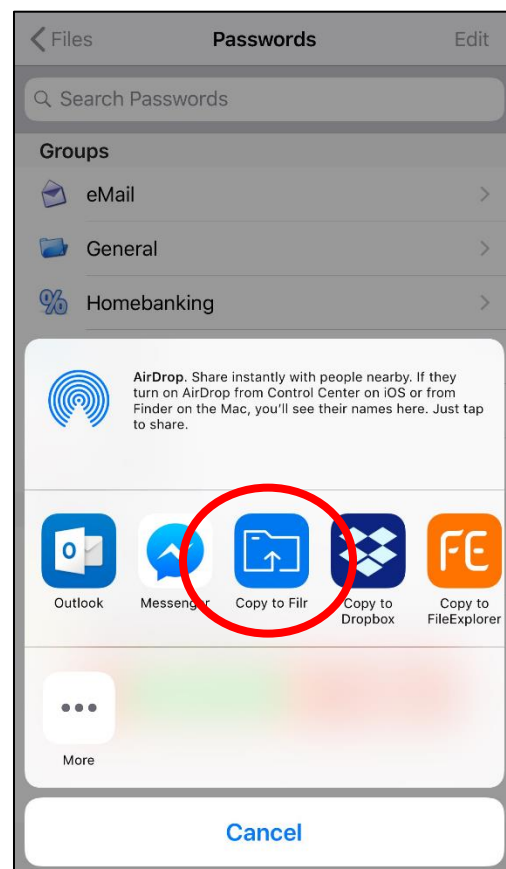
Files
Passwords
Edit

Search Passwords

Groups

eMail

General

Homebanking

AirDrop. Share instantly with people nearby. If they turn on AirDrop from Control Center on iOS or from Finder on the Mac, you'll see their names here. Just tap to share.

Outlook
Messenger
Copy to Filr
Copy to Dropbox
Copy to FileExplorer

More

Cancel